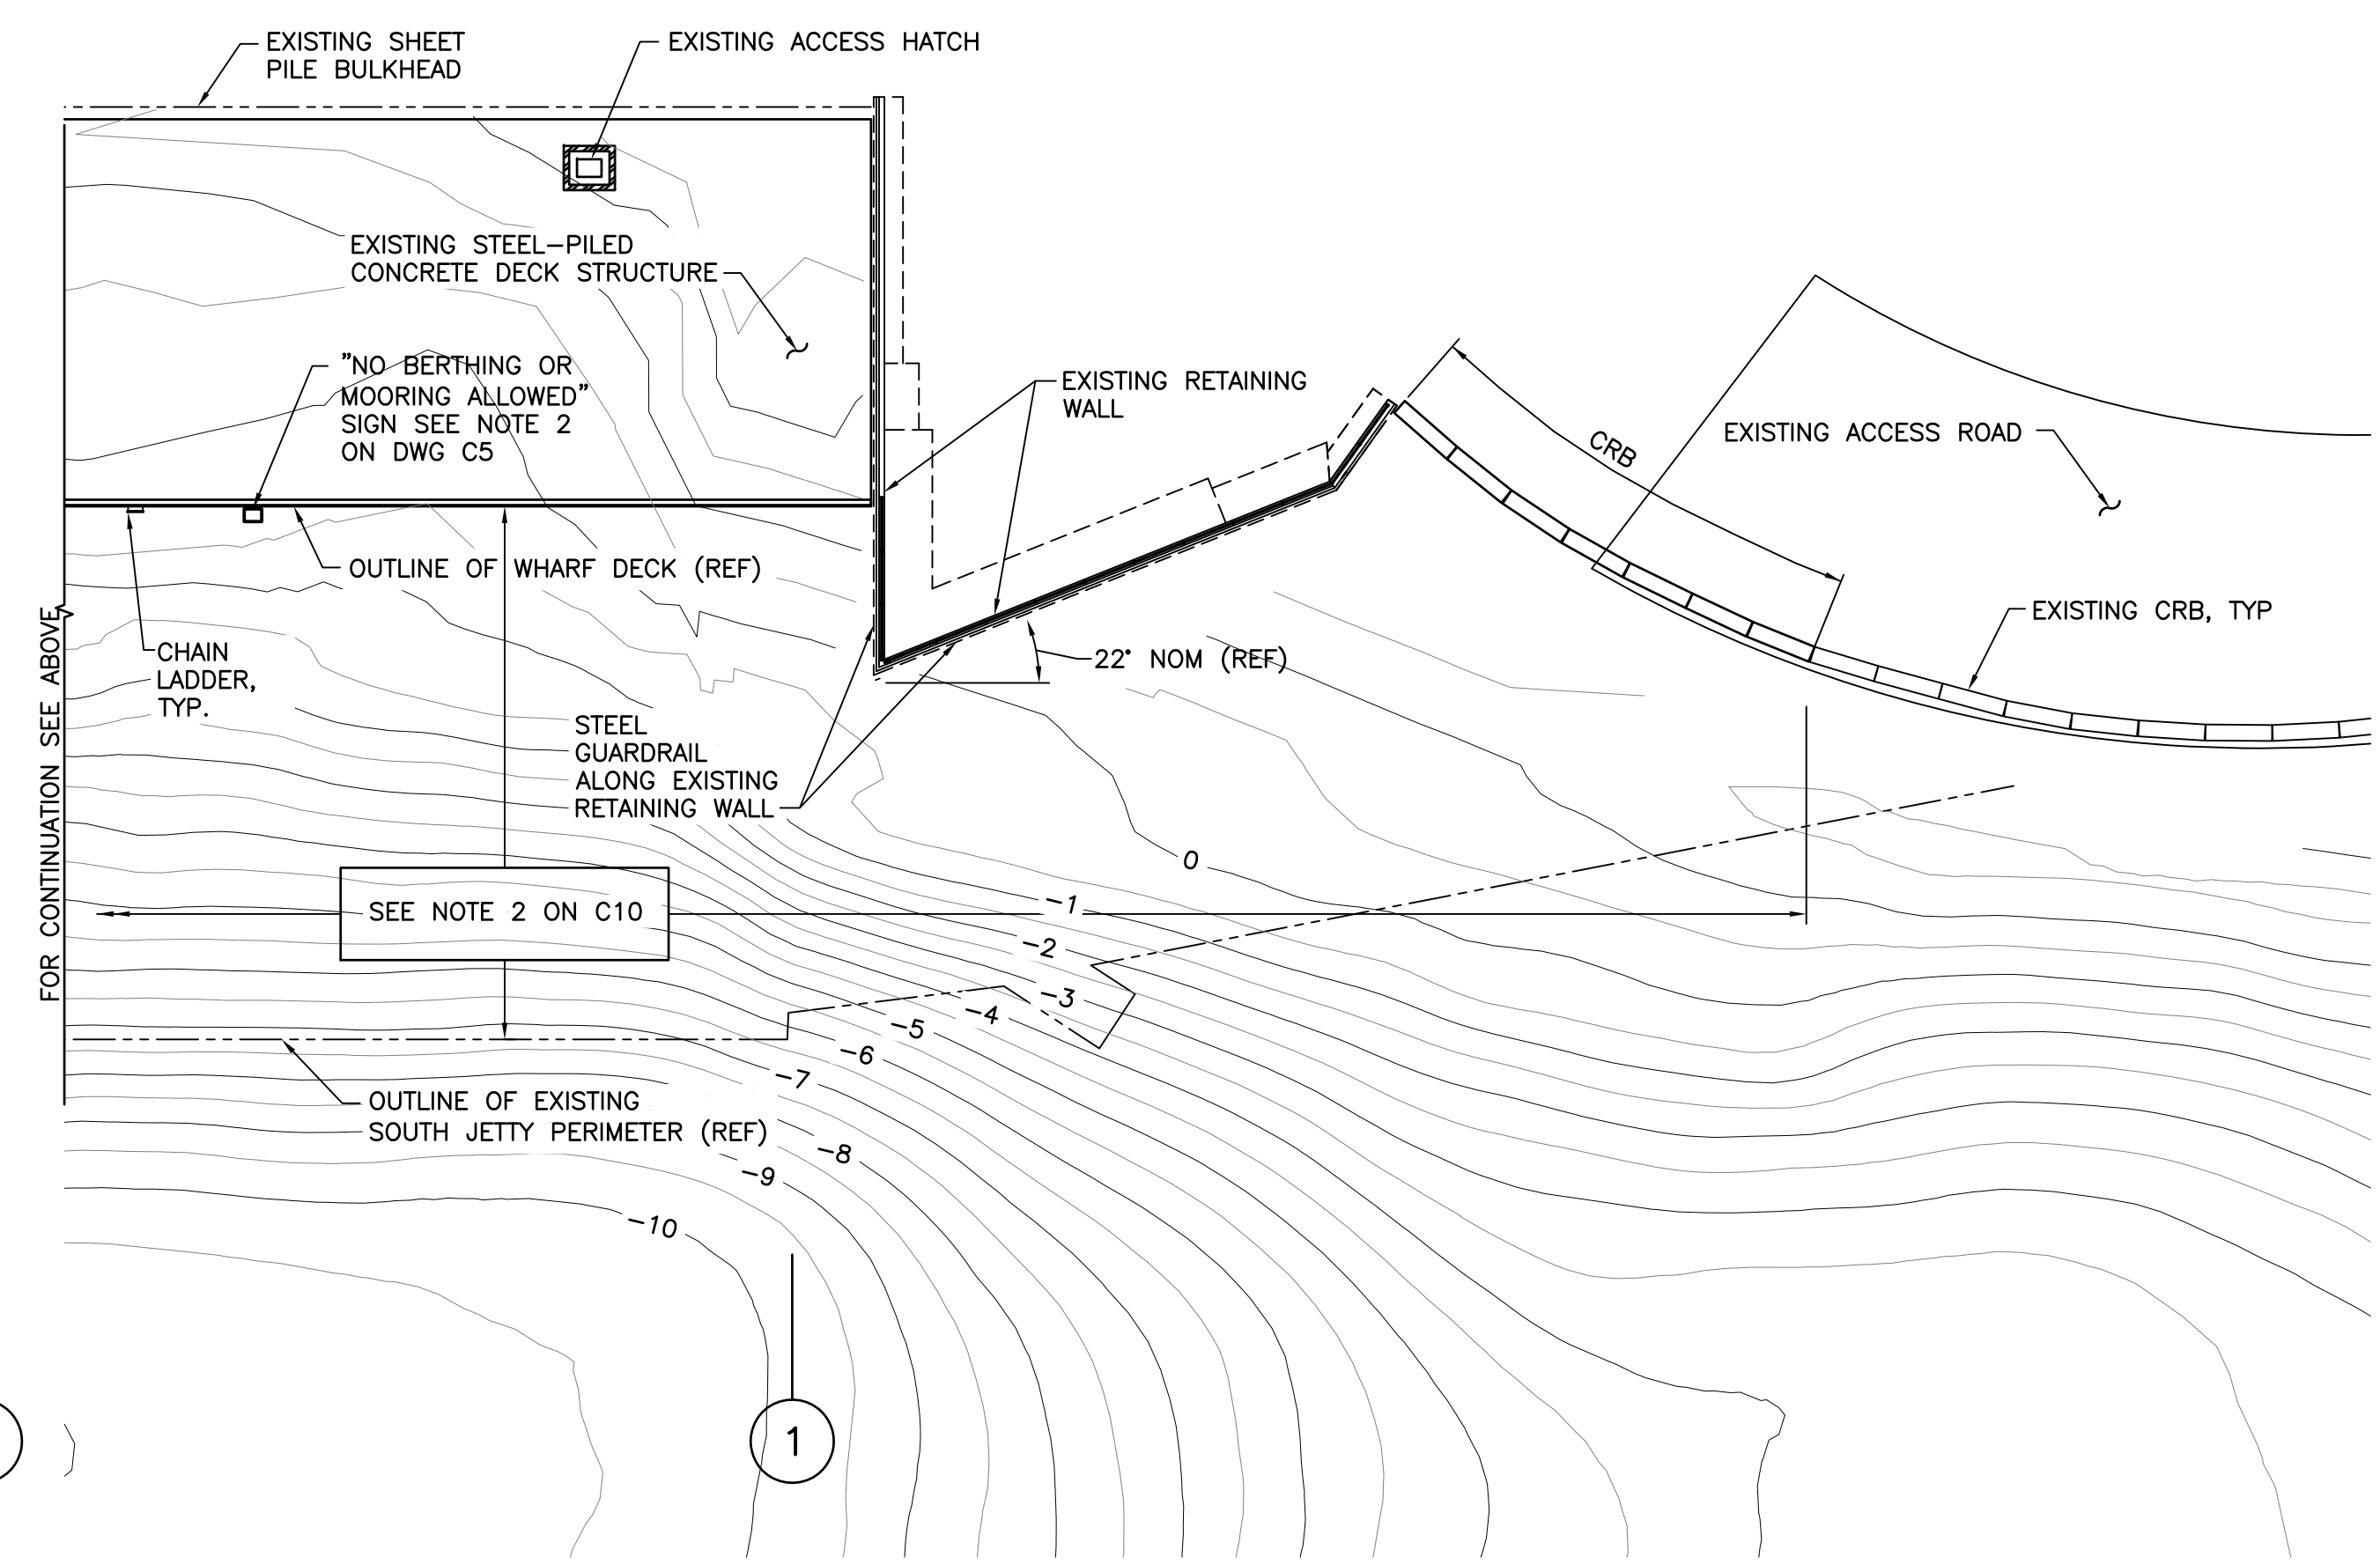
EXISTING SHEET PILE BULKHEAD

EXISTING ACCESS HATCH

EXISTING STEEL–PILED CONCRETE DECK STRUCTURE

"NO BERTHING OR MOORING ALLOWED" SIGN SEE NOTE 2 ON DWG C5

EXISTING RETAINING WALL

CRB

EXISTING ACCESS ROAD

OUTLINE OF WHARF DECK (REF)

EXISTING CRB, TYP

CHAIN LADDER, TYP.

22° NOM (REF)

STEEL GUARDRAIL ALONG EXISTING RETAINING WALL

FOR CONTINUATION SEE ABOVE

0

SEE NOTE 2 ON C10

–1

–2

–3

–4

–5

–6

–7

OUTLINE OF EXISTING SOUTH JETTY PERIMETER (REF)

–8

–9

–10

1